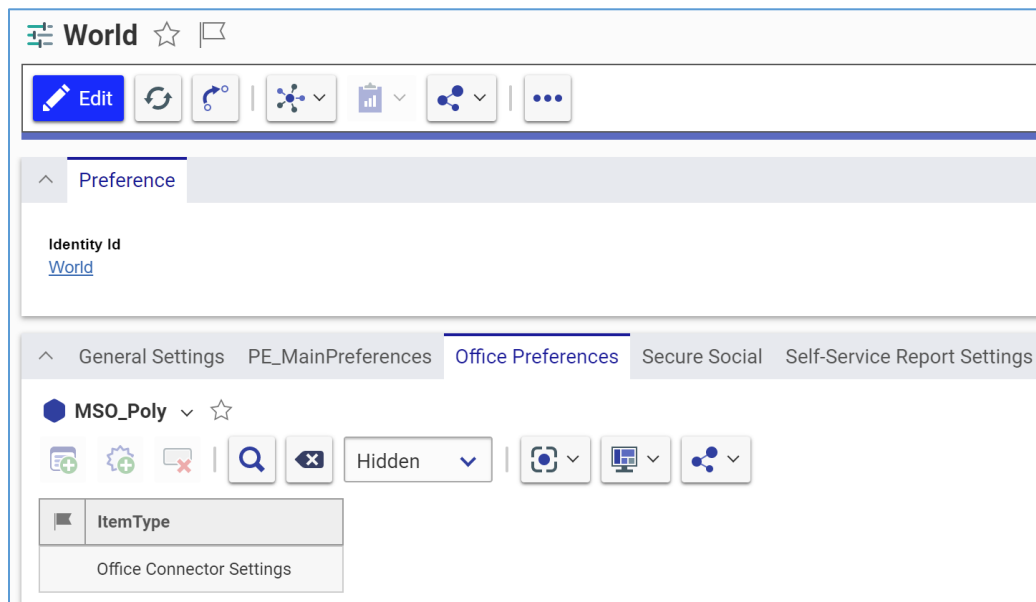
World

Edit

Preference

Identity Id
World

General Settings PE_MainPreferences Office Preferences Secure Social Self-Service Report Settings

MSO_Poly

Hidden

| | ItemType |
|---|---|
| | Office Connector Settings |